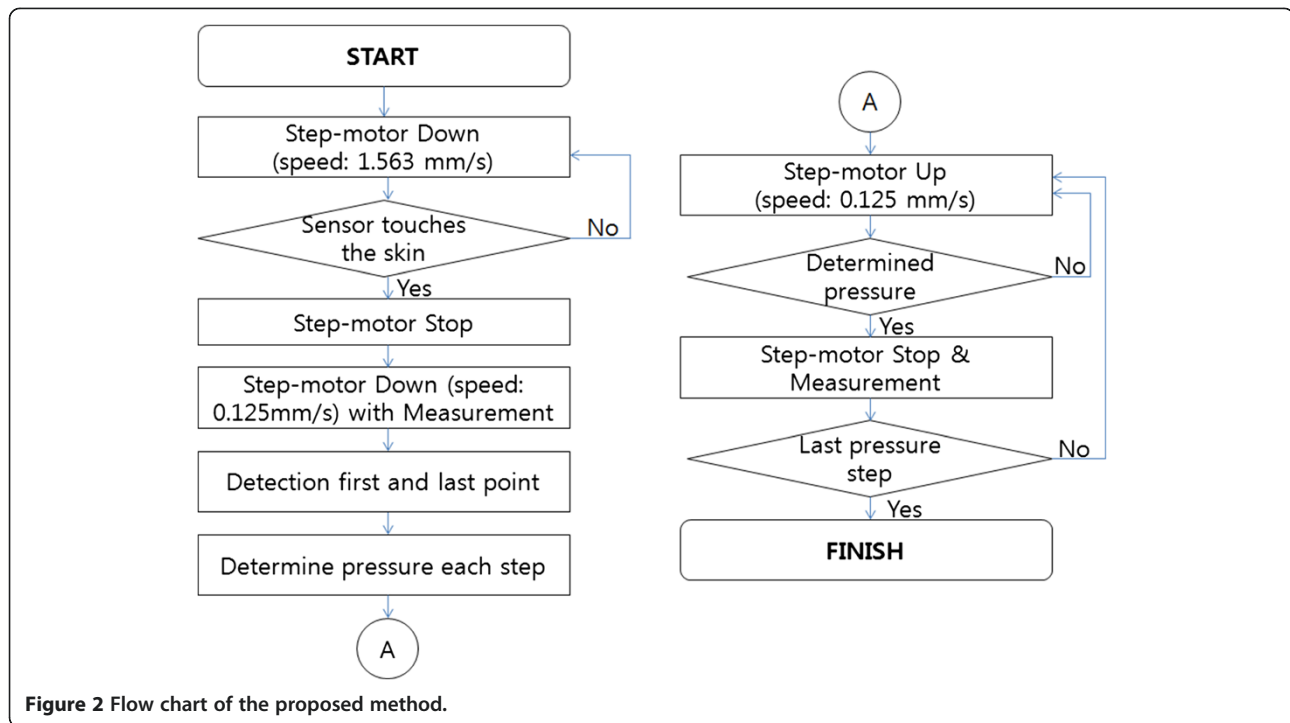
START

Step-motor Down (speed: 1.563 mm/s)

Sensor touches the skin

No

Yes

Step-motor Stop

Step-motor Down (speed: 0.125mm/s) with Measurement

Detection first and last point

Determine pressure each step

A

A

Step-motor Up (speed: 0.125 mm/s)

Determined pressure

No

Yes

Step-motor Stop & Measurement

Last pressure step

No

Yes

FINISH

Figure 2 Flow chart of the proposed method.